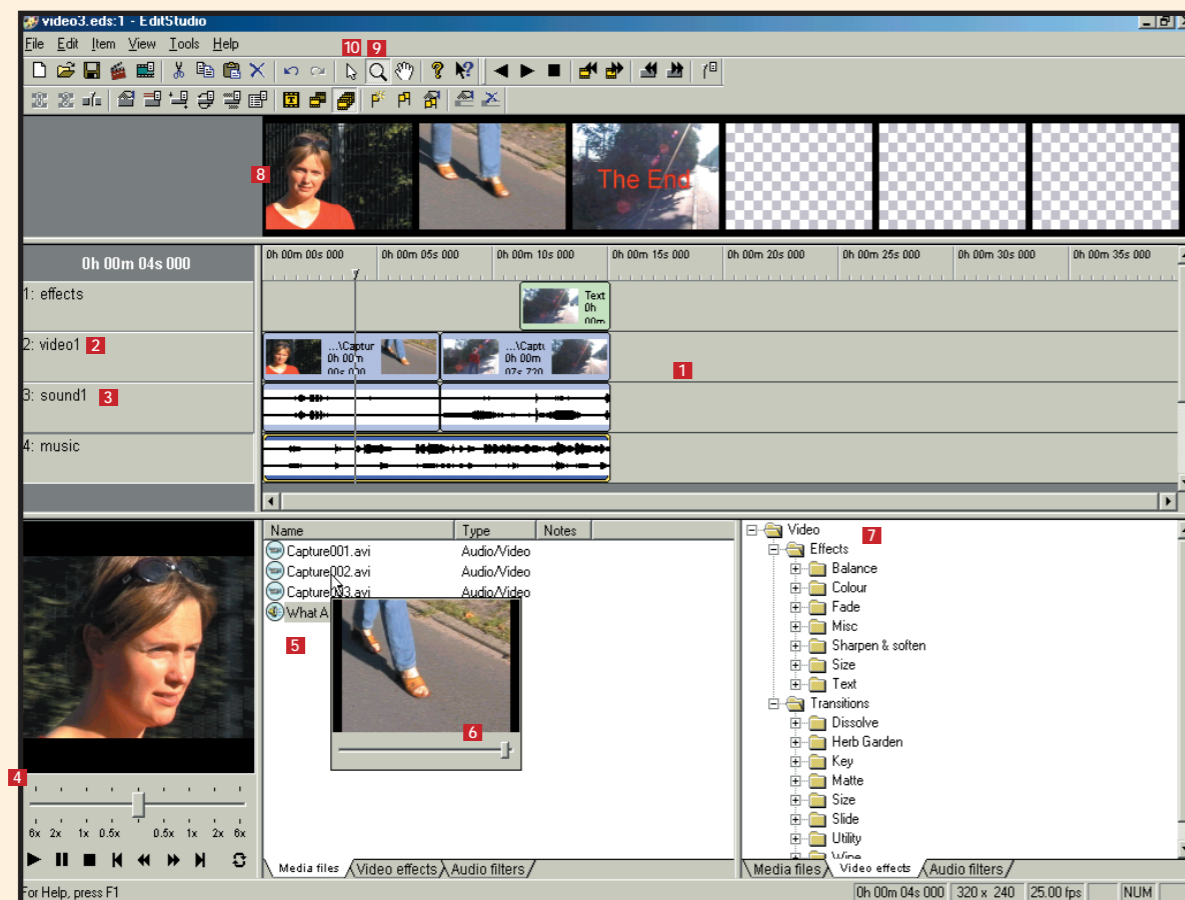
video3.eds:1 - EditStudio

File Edit Item View Tools Help

10 9

8

The End

0h 00m 04s 000

0h 00m 00s 000 0h 00m 05s 000 0h 00m 10s 000 0h 00m 15s 000 0h 00m 20s 000 0h 00m 25s 000 0h 00m 30s 000 0h 00m 35s 000

1: effects

Text 0h 00m

2: video1 2

...\Captur 0h 00m 00s 000

...\Captu 0h 00m 07s 720

1

3: sound1 3

4: music

| Name | Type | Notes |
|---|---|---|
| Capture001.avi | Audio/Video | |
| Capture002.avi | Audio/Video | |
| Capture003.avi | Audio/Video | |
| What A | | |

5

6

Video 7
Effects
Balance
Colour
Fade
Misc
Sharpen & soften
Size
Text
Transitions
Dissolve
Herb Garden
Key
Matte
Size
Slide
Utility
Wipe

4

6x 2x 1x 0.5x 0.5x 1x 2x 6x

Media files Video effects Audio filters

Media files Video effects Audio filters

For Help, press F1

0h 00m 04s 000 320 x 240 25.00 fps NUM